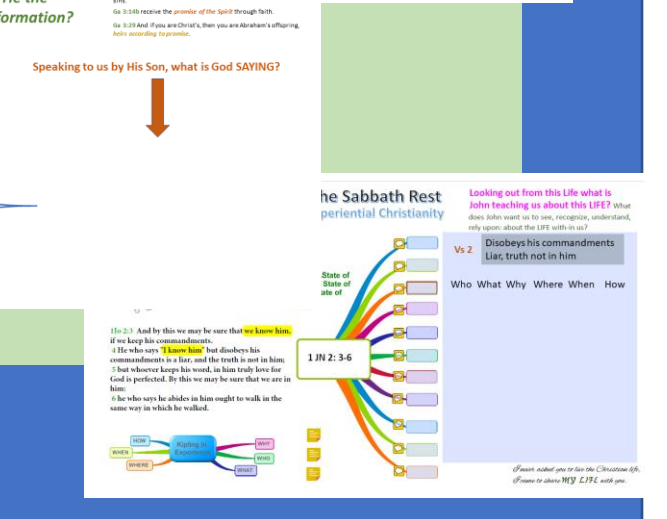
formation?

sins.

Ga 3:14b receive the promise of the Spirit through faith.

Ga 3:29 And if you are Christ's, then you are Abraham's offspring, heirs according to promise.

Speaking to us by His Son, what is God SAYING?

he Sabbath Rest

periential Christianity

Looking out from this Life what is John teaching us about this LIFE? What does John want us to see, recognize, understand, rely upon: about the LIFE with-in us?

Vs 2

Disobeys his commandments
Liar, truth not in him

State of
State of
ate of

Who What Why Where When How

1Jo 2:3 And by this we may be sure that we know him, if we keep his commandments.
4 He who says "I know him" but disobeys his commandments is a liar, and the truth is not in him;
5 but whoever keeps his word, in him truly love for God is perfected. By this we may be sure that we are in him:
6 he who says he abides in him ought to walk in the same way in which he walked.

1 JN 2: 3-6

HOW
WHEN
WHERE
Rippling in Experience
WHY
WHO
WHAT

I never asked you to live the Christian life, I came to share MY LIFE with you.